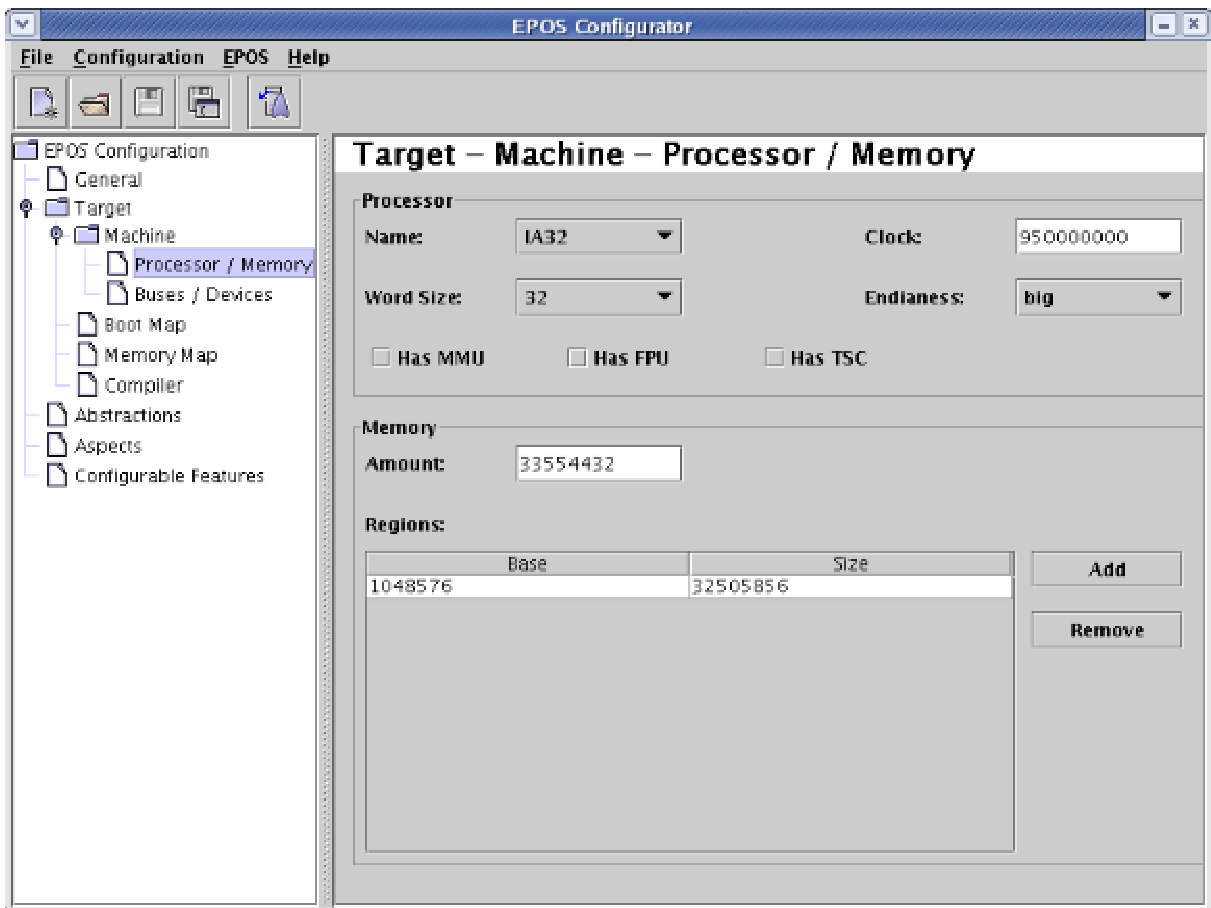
EPOS Configurator

File Configuration EPOS Help

EPOS Configuration
General
Target
Machine
Processor / Memory
Buses / Devices
Boot Map
Memory Map
Compiler
Abstractions
Aspects
Configurable Features

Target – Machine – Processor / Memory

Processor
Name: IA32
Clock: 950000000
Word Size: 32
Endianess: big
Has MMU
Has FPU
Has TSC

Memory
Amount: 33554432
Regions:

| Base | Size |
|---|---|
| 1048576 | 32505856 |

Add
Remove